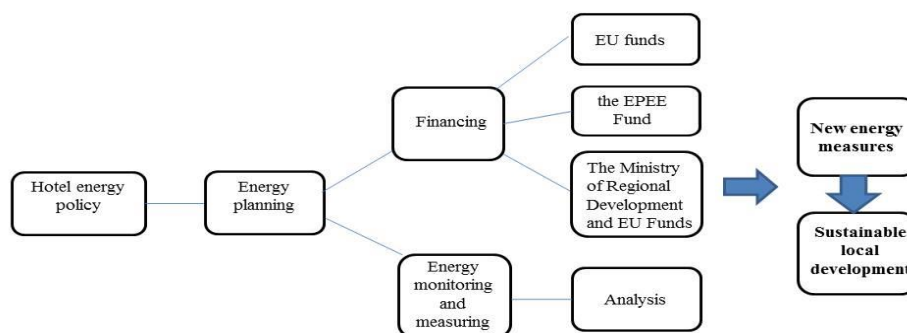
Hotel energy policy

Energy planning

Financing

EU funds

the EPEE Fund

The Ministry of Regional Development and EU Funds

Energy monitoring and measuring

Analysis

New energy measures

Sustainable local development